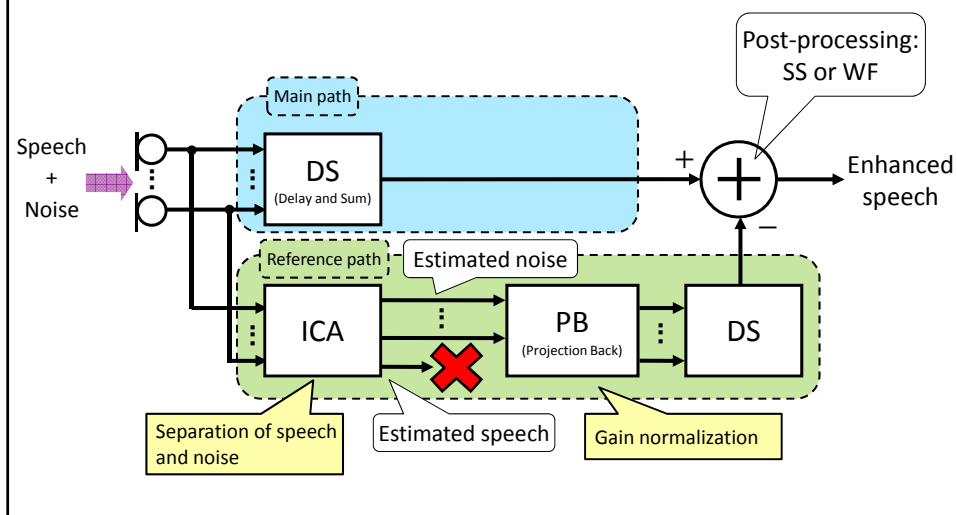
Post-processing: SS or WF

Main path

Speech + Noise

DS
(Delay and Sum)

+

Enhanced speech

−

Reference path

Estimated noise

ICA

PB
(Projection Back)

DS

Separation of speech and noise

Estimated speech

Gain normalization